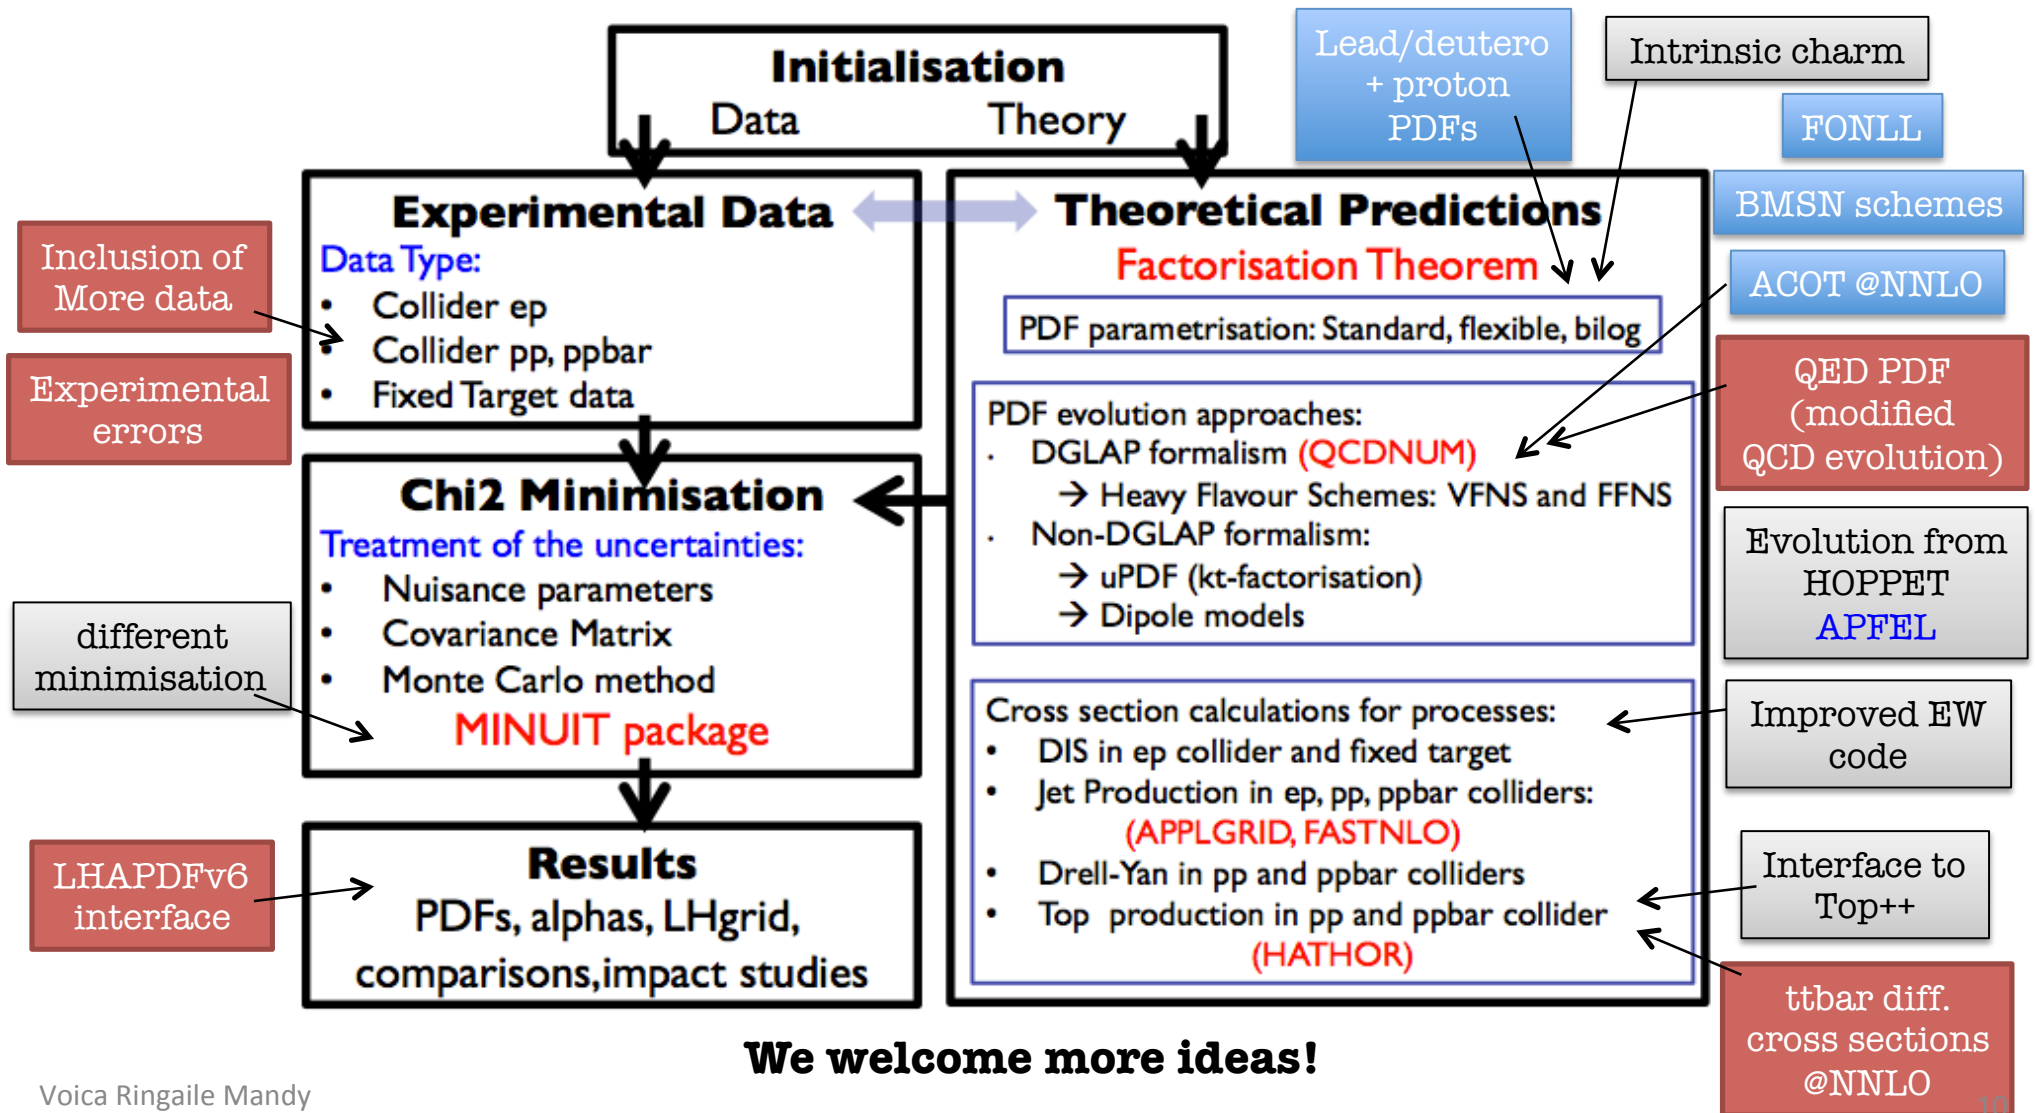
Initialisation
Data Theory

Lead/deutero + proton PDFs

Intrinsic charm

FONLL

BMSN schemes

ACOT @NNLO

Inclusion of More data

Experimental errors

Experimental Data
Data Type:
• Collider ep
• Collider pp, ppbar
• Fixed Target data

Theoretical Predictions
Factorisation Theorem

PDF parametrisation: Standard, flexible, bilog

PDF evolution approaches:
· DGLAP formalism (QCDNUM)
→ Heavy Flavour Schemes: VFNS and FFNS
· Non-DGLAP formalism:
→ uPDF (kt-factorisation)
→ Dipole models

QED PDF (modified QCD evolution)

Evolution from HOPPET APFEL

Chi2 Minimisation
Treatment of the uncertainties:
• Nuisance parameters
• Covariance Matrix
• Monte Carlo method
MINUIT package

different minimisation

Cross section calculations for processes:
• DIS in ep collider and fixed target
• Jet Production in ep, pp, ppbar colliders: (APPLGRID, FASTNLO)
• Drell-Yan in pp and ppbar colliders
• Top production in pp and ppbar collider (HATHOR)

Improved EW code

Interface to Top++

LHAPDFv6 interface

Results
PDFs, alphas, LHgrid, comparisons,impact studies

ttbar diff. cross sections @NNLO

We welcome more ideas!

Voica Ringaile Mandy

10